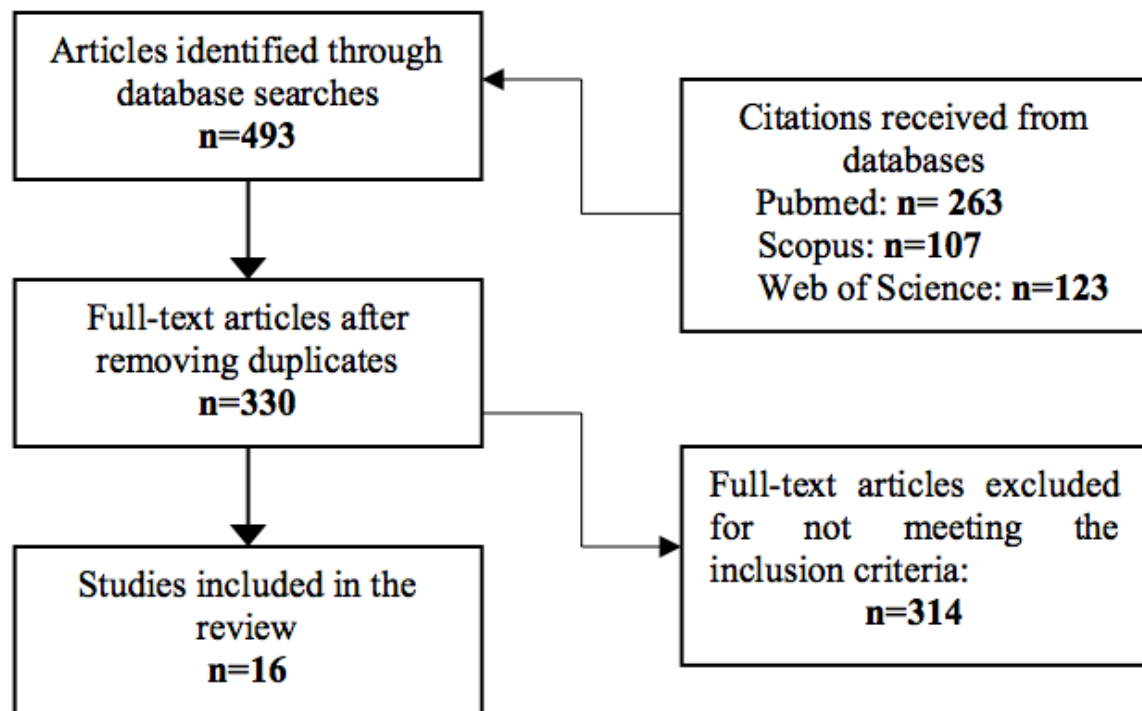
Articles identified through database searches
n=493

Citations received from databases
Pubmed: n= 263
Scopus: n=107
Web of Science: n=123

Full-text articles after removing duplicates
n=330

Full-text articles excluded for not meeting the inclusion criteria:
n=314

Studies included in the review
n=16